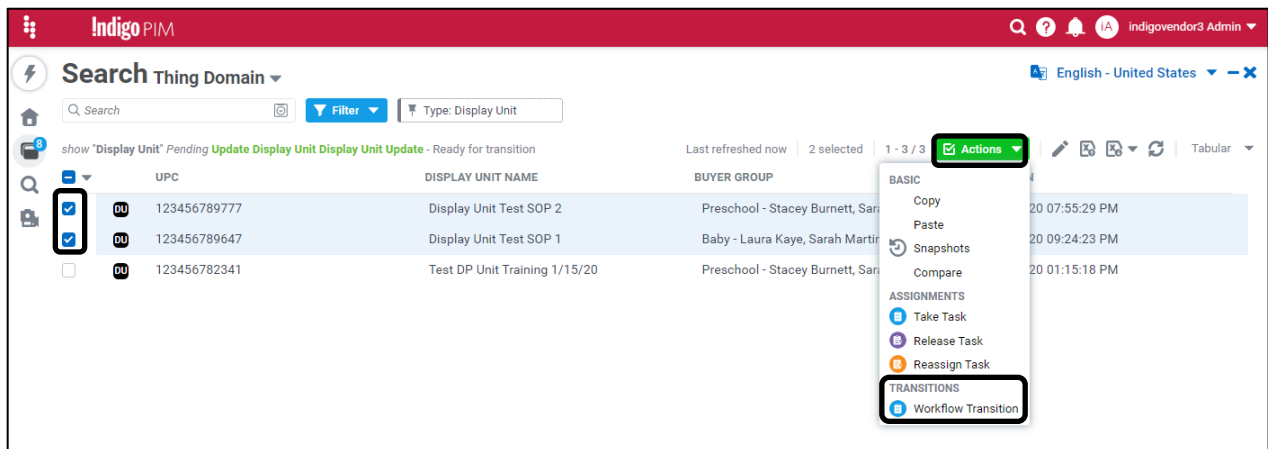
!ndigo PIM

IA indigovendor3 Admin

Search Thing Domain

English - United States

Search

Filter

Type: Display Unit

show "Display Unit" Pending Update Display Unit Display Unit Update - Ready for transition

Last refreshed now | 2 selected | 1 - 3 / 3

Actions

Tabular

8

| | | UPC | DISPLAY UNIT NAME | BUYER GROUP | |
|---|---|---|---|---|---|
| ☑ | DU | 123456789777 | Display Unit Test SOP 2 | Preschool - Stacey Burnett, Sara | 20 07:55:29 PM |
| ☑ | DU | 123456789647 | Display Unit Test SOP 1 | Baby - Laura Kaye, Sarah Martin | 20 09:24:23 PM |
| ☐ | DU | 123456782341 | Test DP Unit Training 1/15/20 | Preschool - Stacey Burnett, Sara | 20 01:15:18 PM |

BASIC
Copy
Paste
Snapshots
Compare
ASSIGNMENTS
Take Task
Release Task
Reassign Task
TRANSITIONS
Workflow Transition